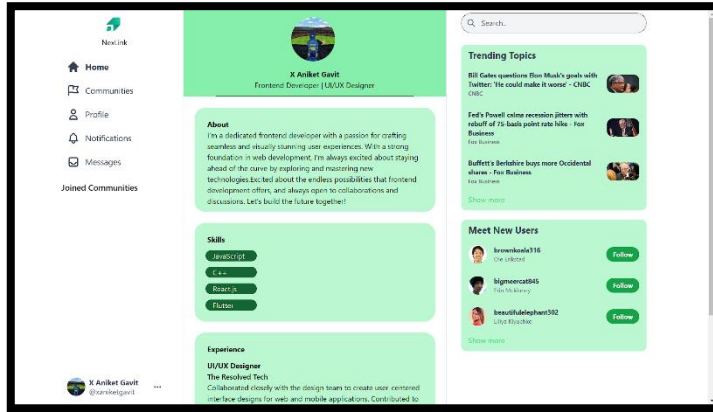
NexLink

Home
Communities
Profile
Notifications
Messages

Joined Communities

X Aniket Gavit
@xaniketgavit
...

X Aniket Gavit
Frontend Developer | UI/UX Designer

About
I'm a dedicated frontend developer with a passion for crafting seamless and visually stunning user experiences. With a strong foundation in web development, I'm always excited about staying ahead of the curve by exploring and mastering new technologies.Excited about the endless possibilities that frontend development offers, and always open to collaborations and discussions. Let's build the future together!

Skills
JavaScript
C++
React.js
Flutter

Experience
UI/UX Designer
The Resolved Tech
Collaborated closely with the design team to create user-centered interface designs for web and mobile applications. Contributed to

Search...

Trending Topics
Bill Gates questions Elon Musk's goals with Twitter: 'He could make it worse' - CNBC
CNBC
Fed's Powell calms recession jitters with rebuff of ¾-basis point rate hike - Fox Business
Fox Business
Buffett's Berkshire buys more Occidental shares - Fox Business
Fox Business
Show more

Meet New Users
brownkoala316
Ole Enlisted
Follow
bigmeercat845
Eda Mckinney
Follow
beautifulelephant502
Liliya Klyachko
Follow
Show more